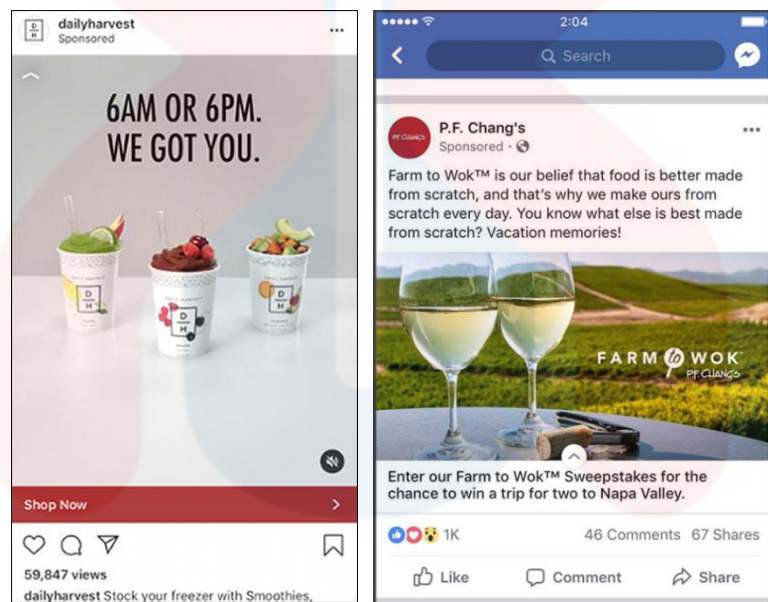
D H dailyharvest
Sponsored

6AM OR 6PM.
WE GOT YOU.

DAILY HARVEST D H

Shop Now

59,847 views
dailyharvest Stock your freezer with Smoothies,

2:04

Search

P.F. Chang's
Sponsored

Farm to Wok™ is our belief that food is better made from scratch, and that's why we make ours from scratch every day. You know what else is best made from scratch? Vacation memories!

FARM WOK
PF CHANGS

Enter our Farm to Wok™ Sweepstakes for the chance to win a trip for two to Napa Valley.

1K 46 Comments 67 Shares

Like Comment Share